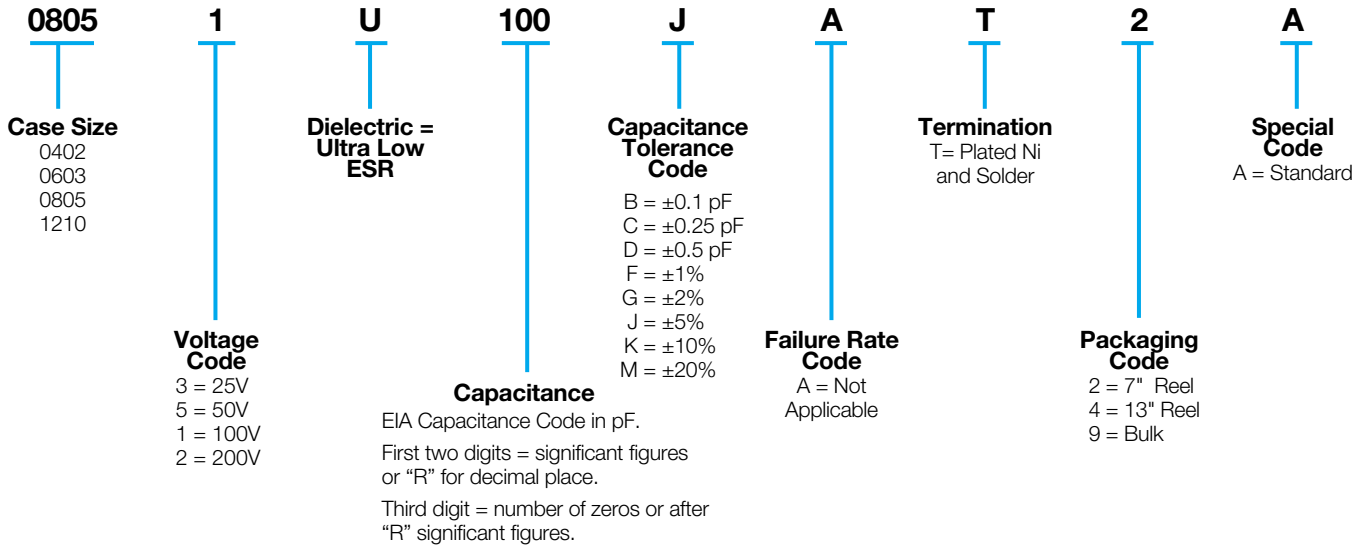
0805 1 U 100 J A T 2 A

Case Size
0402
0603
0805
1210

Voltage Code
3 = 25V
5 = 50V
1 = 100V
2 = 200V

Dielectric = Ultra Low ESR

Capacitance
EIA Capacitance Code in pF.
First two digits = significant figures or “R” for decimal place.
Third digit = number of zeros or after “R” significant figures.

Capacitance Tolerance Code
B = ±0.1 pF
C = ±0.25 pF
D = ±0.5 pF
F = ±1%
G = ±2%
J = ±5%
K = ±10%
M = ±20%

Failure Rate Code
A = Not Applicable

Termination
T= Plated Ni and Solder

Packaging Code
2 = 7" Reel
4 = 13" Reel
9 = Bulk

Special Code
A = Standard